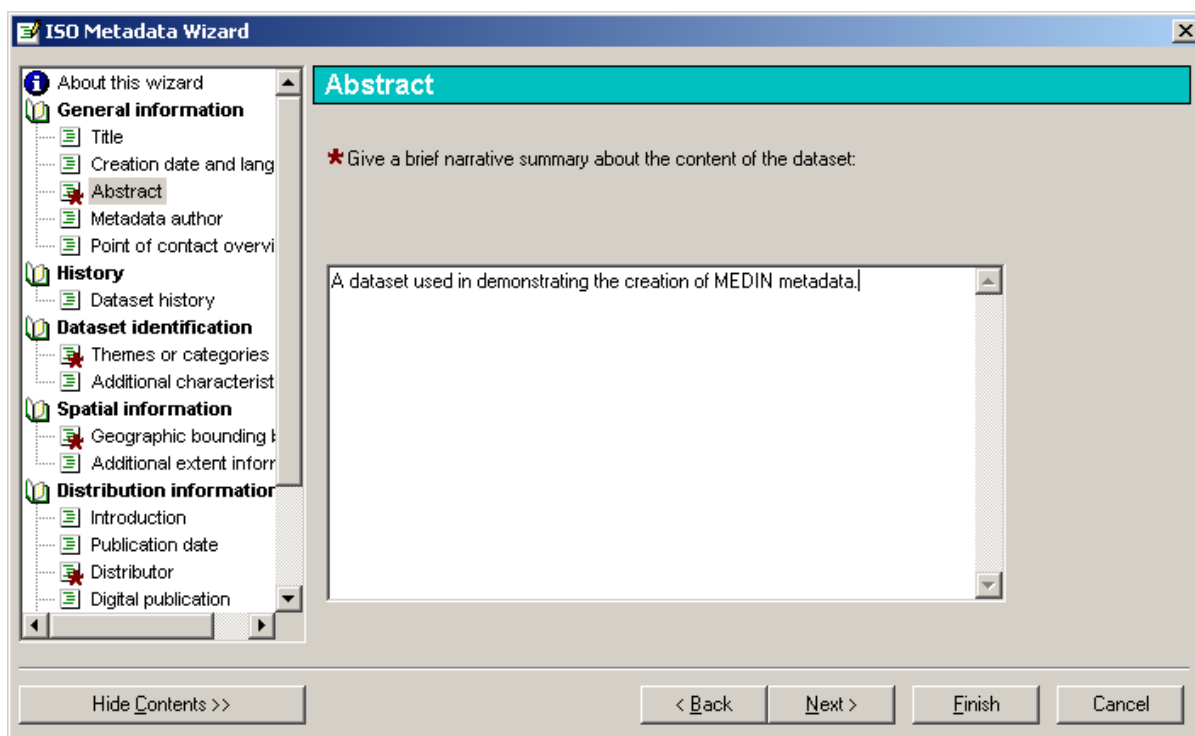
ISO Metadata Wizard

About this wizard
General information
Title
Creation date and lang
Abstract
Metadata author
Point of contact overvi
History
Dataset history
Dataset identification
Themes or categories
Additional characterist
Spatial information
Geographic bounding
Additional extent inforr
Distribution informatior
Introduction
Publication date
Distributor
Digital publication

Abstract

* Give a brief narrative summary about the content of the dataset:

A dataset used in demonstrating the creation of MEDIN metadata.

Hide Contents >>

< Back

Next >

Finish

Cancel